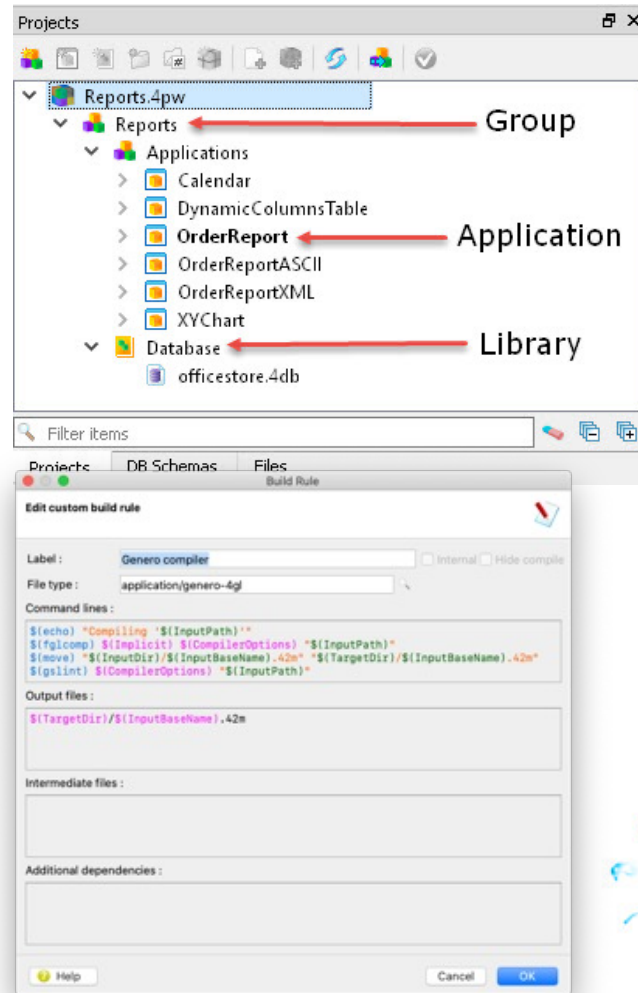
Projects

Reports.4pw
Reports
Group
Applications
Calendar
DynamicColumnsTable
OrderReport
Application
OrderReportASCII
OrderReportXML
XYChart
Database
Library
officestore.4db

Filter items

Projects DB Schemas Files

Build Rule

Edit custom build rule

Label : Genero compiler
Internal Hide compile
File type : application/genero-4gl

Command lines :

$(echo) "Compiling '$(InputPath)'"
$(fglcomp) $(Implicit) $(CompilerOptions) "$(InputPath)"
$(move) "$(InputDir)/$(InputBaseName).42m" "$(TargetDir)/$(InputBaseName).42m"
$(gslint) $(CompilerOptions) "$(InputPath)"

Output files :

$(TargetDir)/$(InputBaseName).42m

Intermediate files :

Additional dependencies :

Help
Cancel
OK